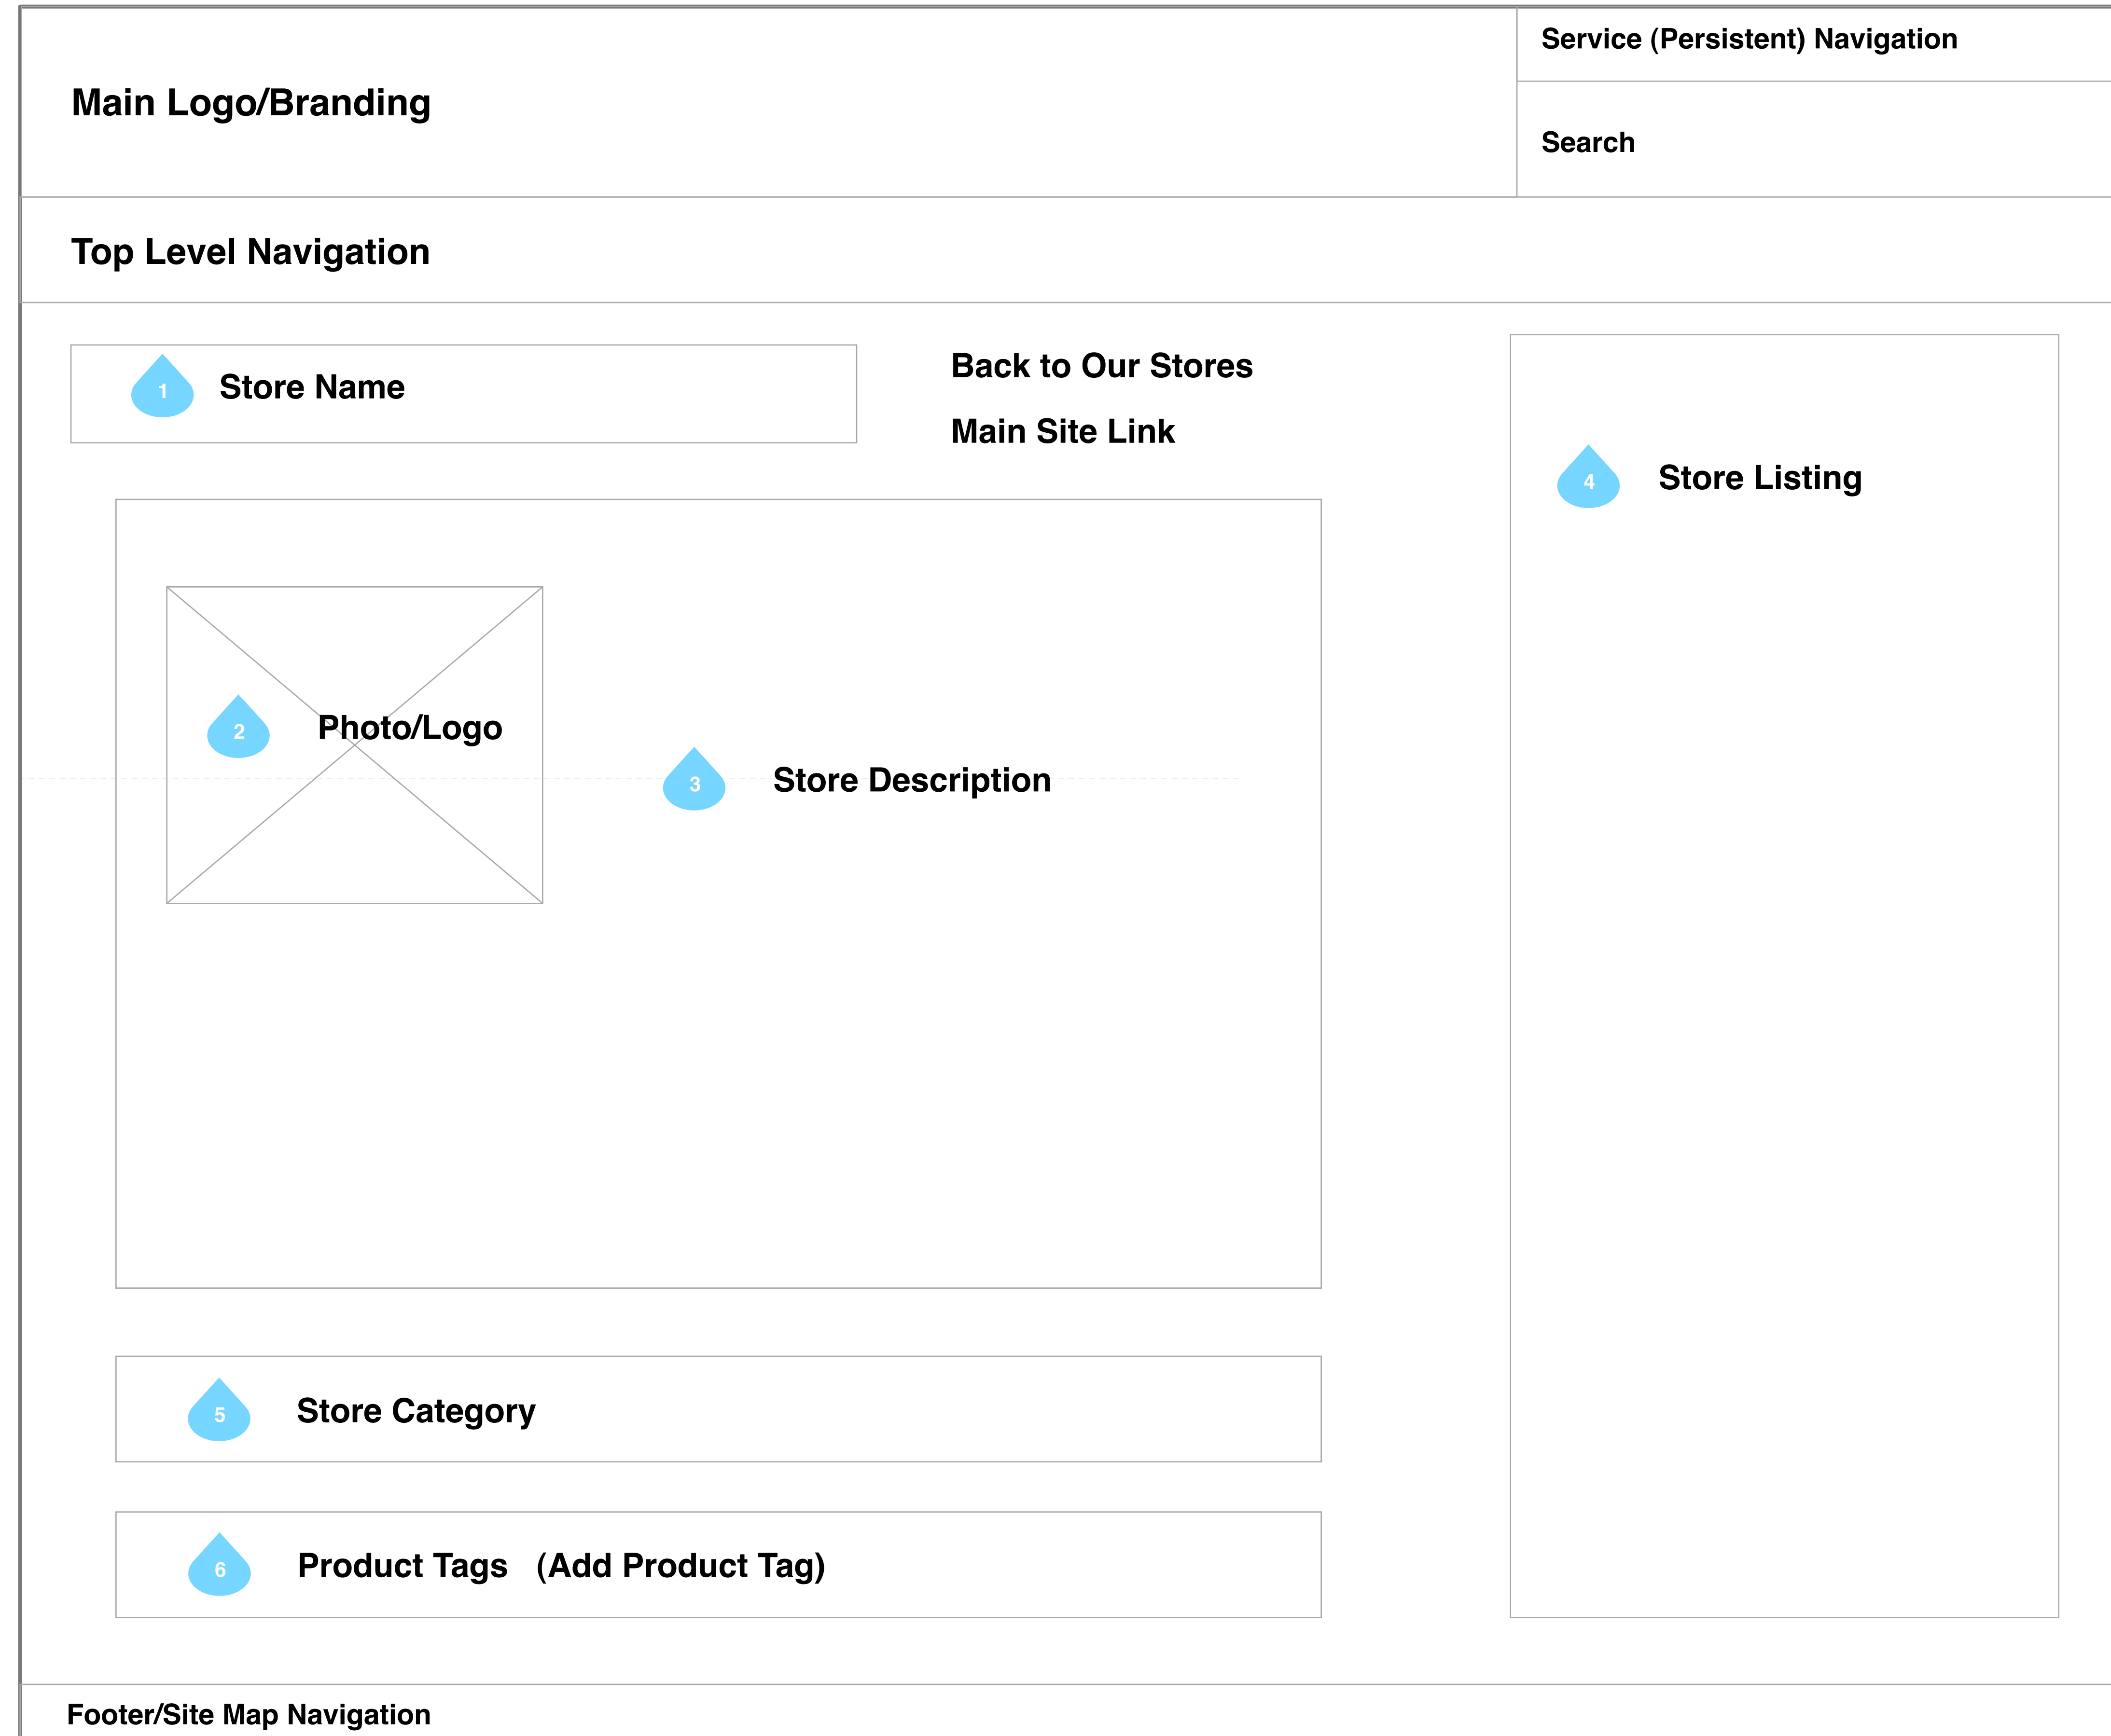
Main Logo/Branding

Service (Persistent) Navigation

Search

Top Level Navigation

1 Store Name

Back to Our Stores

Main Site Link

4 Store Listing

2 Photo/Logo

3 Store Description

5 Store Category

6 Product Tags (Add Product Tag)

Footer/Site Map Navigation